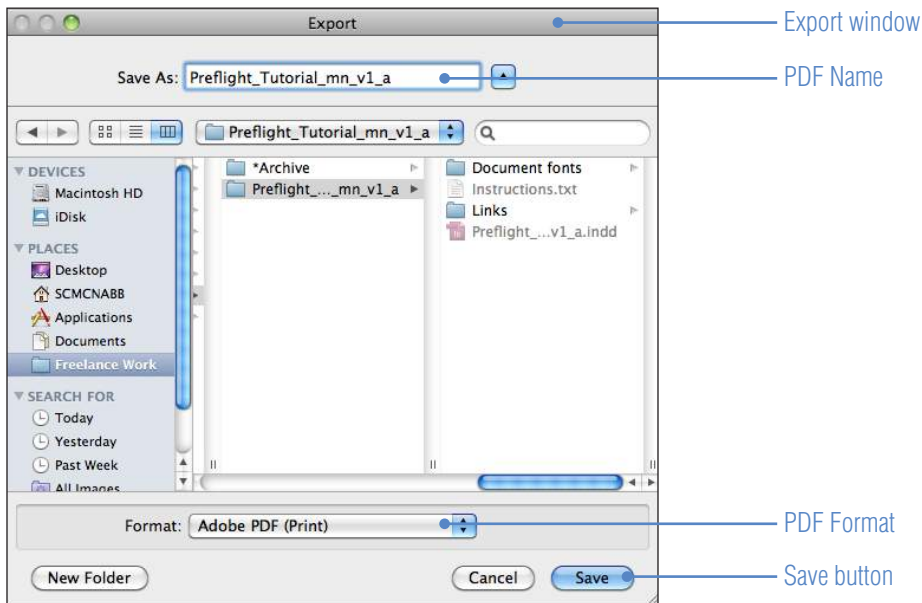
Export

Export window

Save As: Preflight_Tutorial_mn_v1_a

PDF Name

Preflight_Tutorial_mn_v1_a

DEVICES
Macintosh HD
iDisk
PLACES
Desktop
SCMCNABB
Applications
Documents
Freelance Work
SEARCH FOR
Today
Yesterday
Past Week
All Images

*Archive
Preflight_..._mn_v1_a

Document fonts
Instructions.txt
Links
Preflight_...v1_a.indd

Format: Adobe PDF (Print)

PDF Format

New Folder

Cancel

Save

Save button